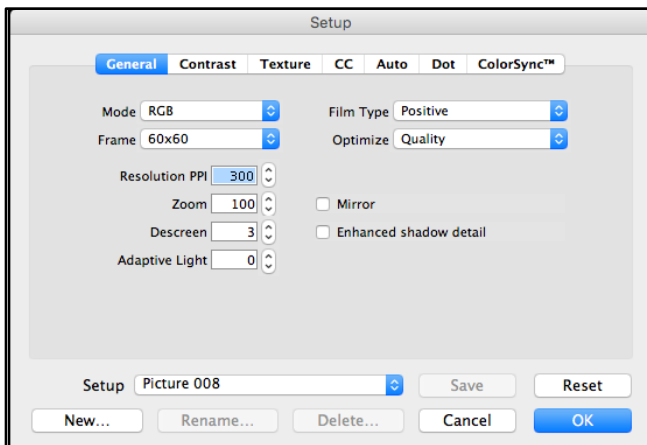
Setup

General | Contrast | Texture | CC | Auto | Dot | ColorSync™

Mode RGB

Film Type Positive

Frame 60x60

Optimize Quality

Resolution PPI 300

Zoom 100

Mirror

Descreen 3

Enhanced shadow detail

Adaptive Light 0

Setup Picture 008

Save

Reset

New...

Rename...

Delete...

Cancel

OK